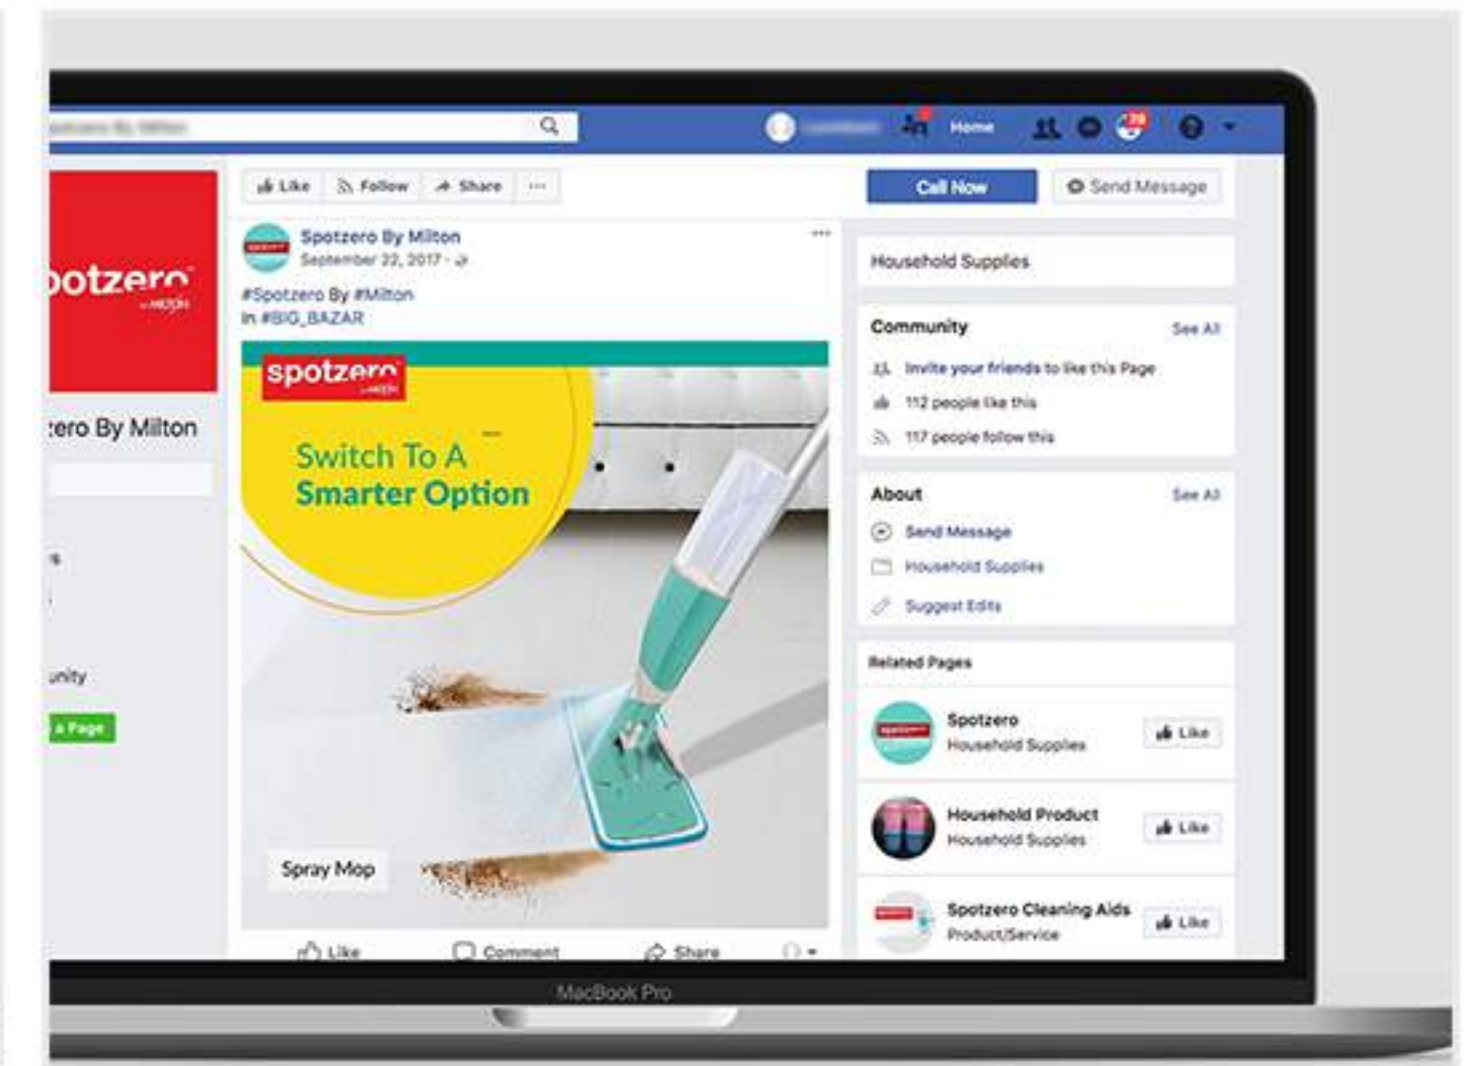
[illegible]

Home

Like Follow Share ···

Call Now

Send Message

potzero

MILTON

zero By Milton

unity

a Page

Spotzero By Milton
September 22, 2017 ·

#Spotzero By #Milton
In #BIG_BAZAR

spotzero

Switch To A
Smarter Option

Spray Mop

Like Comment Share

Household Supplies

Community See All

Invite your friends to like this Page

112 people like this

117 people follow this

About See All

Send Message

Household Supplies

Suggest Edits

Related Pages

Spotzero
Household Supplies
Like

Household Product
Household Supplies
Like

Spotzero Cleaning Aids
Product/Service
Like

MacBook Pro